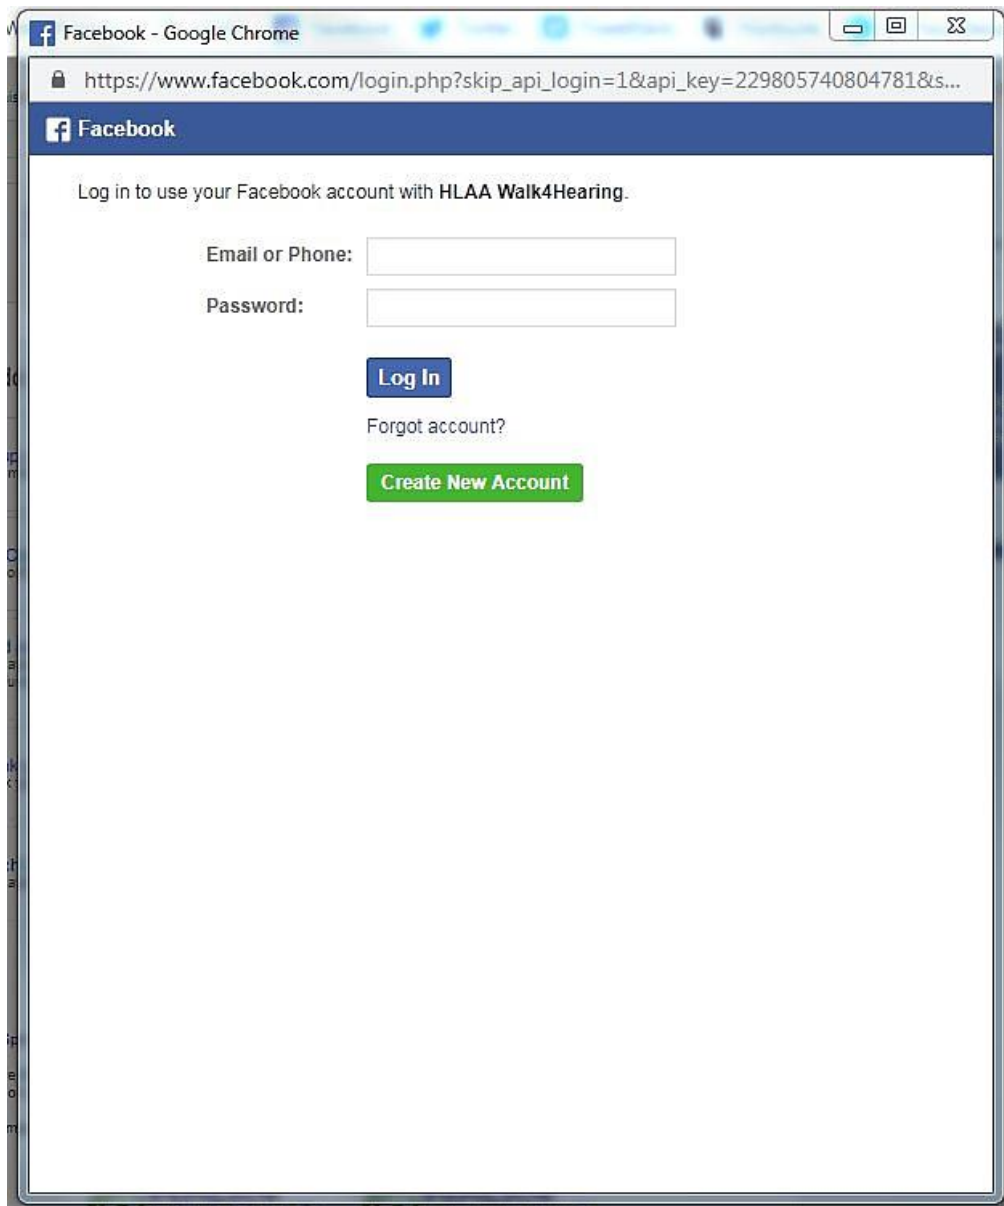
Facebook - Google Chrome

https://www.facebook.com/login.php?skip_api_login=1&api_key=229805740804781&s...

Facebook

Log in to use your Facebook account with HLAA Walk4Hearing.

Email or Phone:

Password:

Log In

Forgot account?

Create New Account